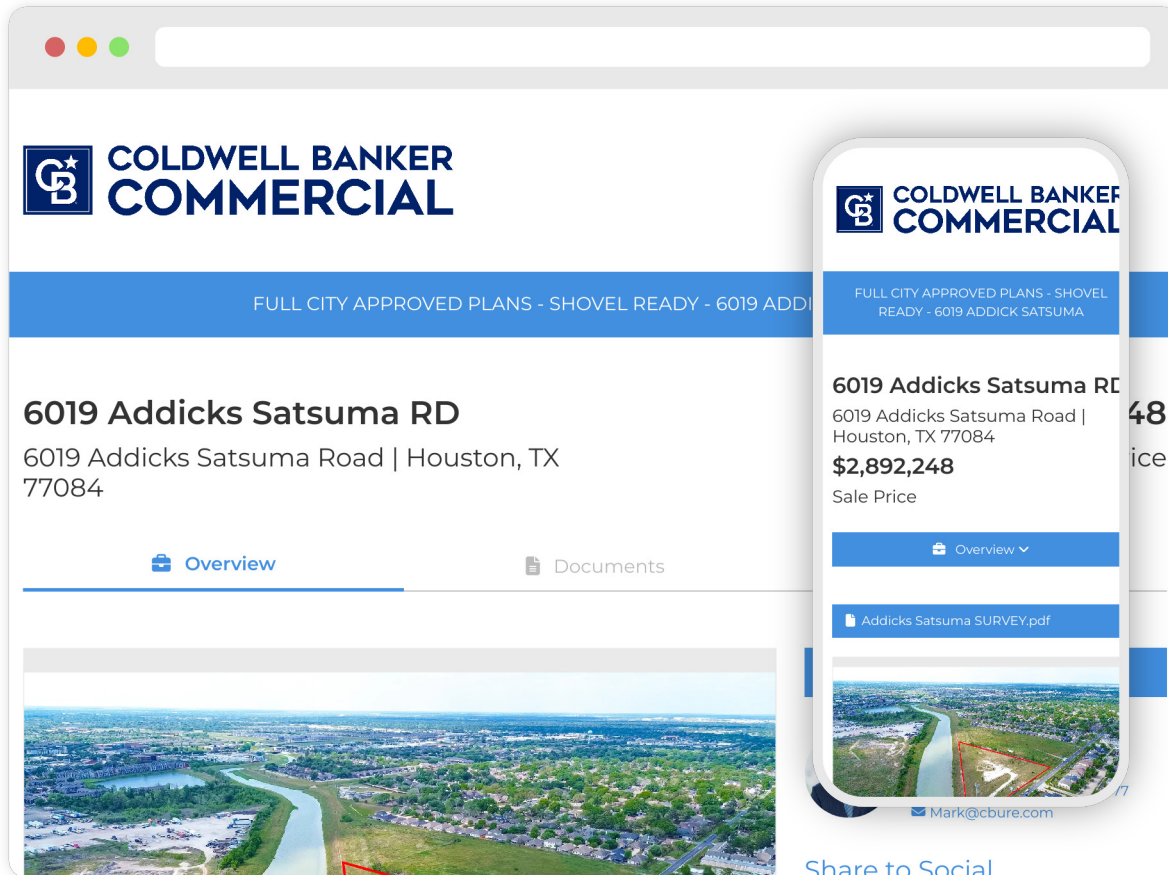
COLDWELL BANKER COMMERCIAL

FULL CITY APPROVED PLANS - SHOVEL READY - 6019 ADDI

6019 Addicks Satsuma RD

6019 Addicks Satsuma Road | Houston, TX 77084

48

ice

Overview

Documents

Mark@cbure.com

Share to Social

COLDWELL BANKER COMMERCIAL

FULL CITY APPROVED PLANS - SHOVEL READY - 6019 ADDICK SATSUMA

6019 Addicks Satsuma RD

6019 Addicks Satsuma Road | Houston, TX 77084

$2,892,248

Sale Price

Overview

Addicks Satsuma SURVEY.pdf